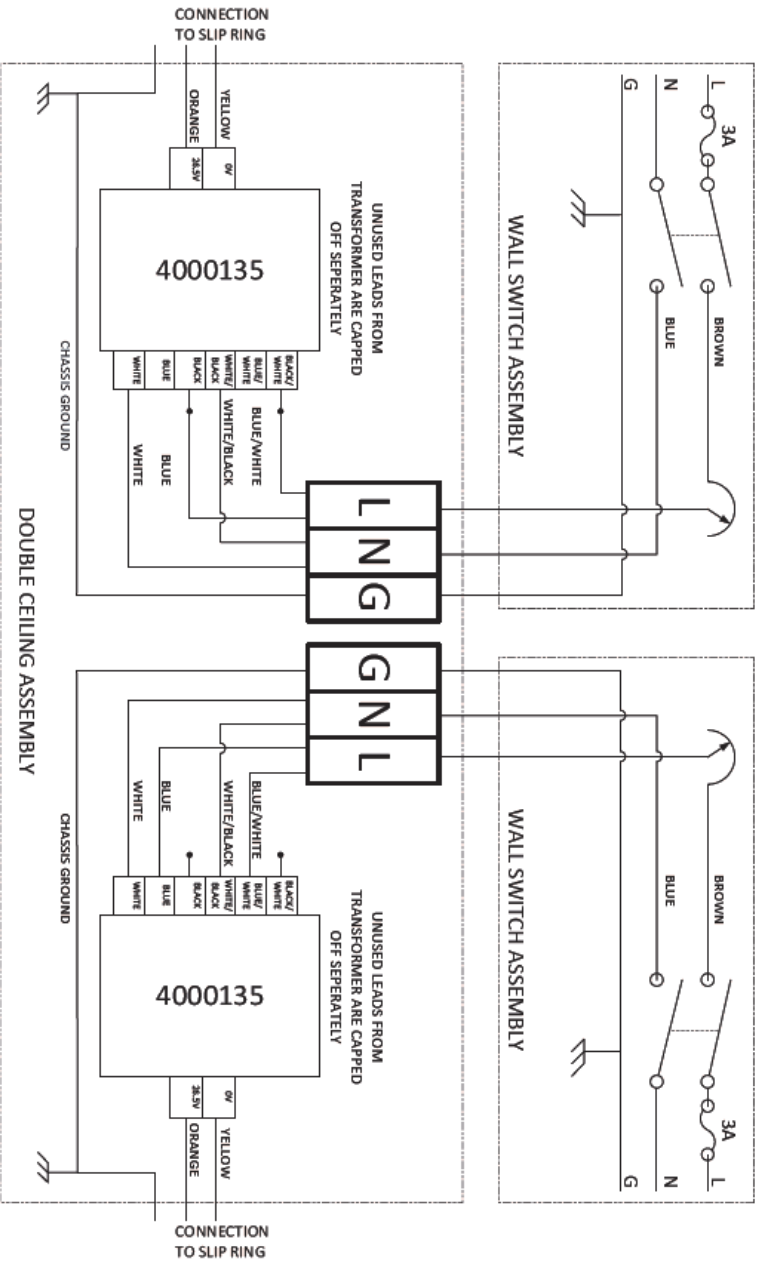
CONNECTION TO SLIP RING

ORANGE
YELLOW
26.5V
0V

UNUSED LEADS FROM TRANSFORMER ARE CAPPED OFF SEPERATELY

4000135

WHITE
BLUE
BLACK
WHITE/BLACK
BLUE/WHITE
BLACK/WHITE

BLUE/WHITE
WHITE/BLACK
BLUE
WHITE

CHASSIS GROUND

L N G

WALL SWITCH ASSEMBLY

L
N
G
3A
BROWN
BLUE

DOUBLE CEILING ASSEMBLY

G N L

WHITE
BLUE
WHITE/BLACK
BLUE/WHITE

CHASSIS GROUND

WHITE
BLUE
BLACK
WHITE/BLACK
BLUE/WHITE
BLACK/WHITE

UNUSED LEADS FROM TRANSFORMER ARE CAPPED OFF SEPERATELY

4000135

26.5V
0V
ORANGE
YELLOW

CONNECTION TO SLIP RING

WALL SWITCH ASSEMBLY

BROWN
BLUE
3A
L
N
G